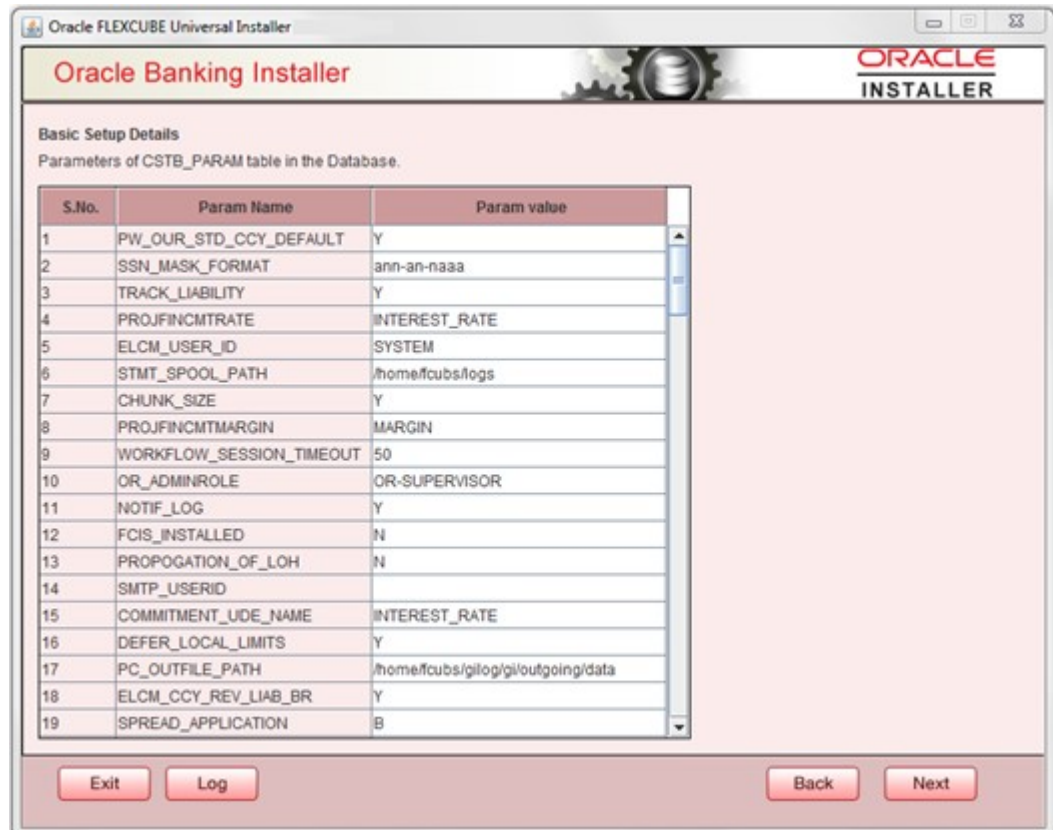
Oracle FLEXCUBE Universal Installer

Oracle Banking Installer

ORACLE
INSTALLER

Basic Setup Details
Parameters of CSTB_PARAM table in the Database.

| S.No. | Param Name | Param value |
|---|---|---|
| 1 | PW_OUR_STD_CCY_DEFAULT | Y |
| 2 | SSN_MASK_FORMAT | ann-an-naaa |
| 3 | TRACK_LIABILITY | Y |
| 4 | PROJFINCMTRATE | INTEREST_RATE |
| 5 | ELCM_USER_ID | SYSTEM |
| 6 | STMT_SPOOL_PATH | /home/fcubs/logs |
| 7 | CHUNK_SIZE | Y |
| 8 | PROJFINCMTMARGIN | MARGIN |
| 9 | WORKFLOW_SESSION_TIMEOUT | 50 |
| 10 | OR_ADMINROLE | OR-SUPERVISOR |
| 11 | NOTIF_LOG | Y |
| 12 | FCIS_INSTALLED | N |
| 13 | PROPOGATION_OF_LOH | N |
| 14 | SMTP_USERID | |
| 15 | COMMITMENT_UDE_NAME | INTEREST_RATE |
| 16 | DEFER_LOCAL_LIMITS | Y |
| 17 | PC_OUTFILE_PATH | /home/fcubs/gilog/gi/outgoing/data |
| 18 | ELCM_CCY_REV_LIAB_BR | Y |
| 19 | SPREAD_APPLICATION | B |

Exit Log Back Next